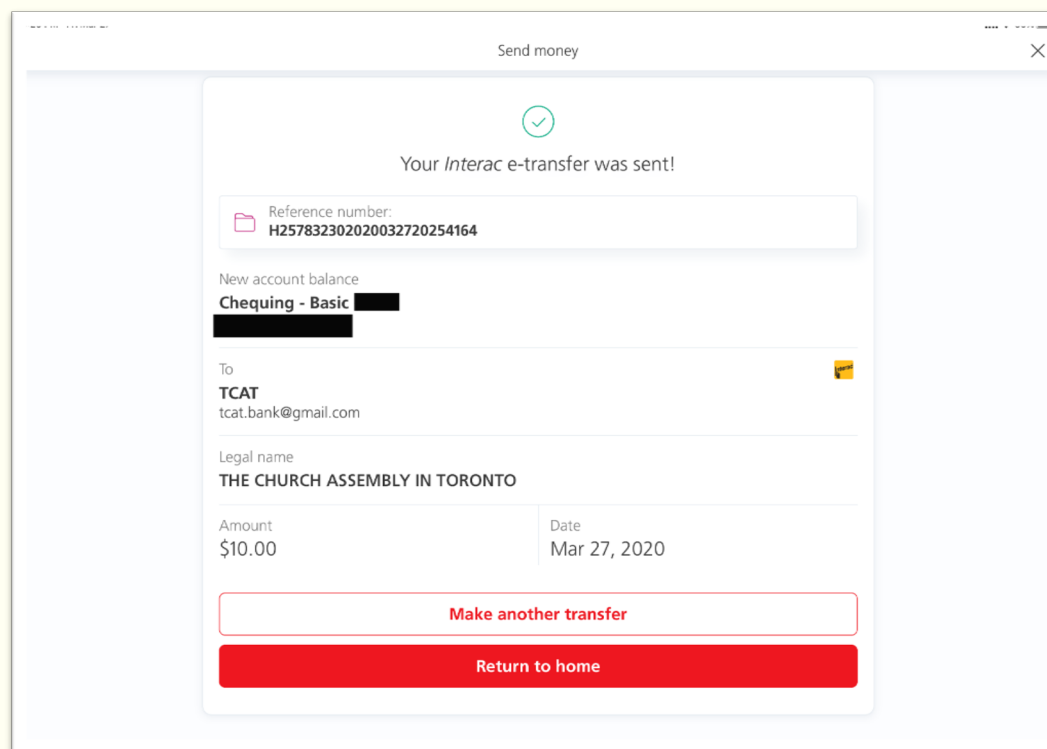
Send money

Your *Interac* e-transfer was sent!

Reference number:
H2578323020200327202541​64

New account balance
Chequing - Basic

To
TCAT
tcat.bank@gmail.com

Legal name
THE CHURCH ASSEMBLY IN TORONTO

Amount
$10.00

Date
Mar 27, 2020

Make another transfer

Return to home